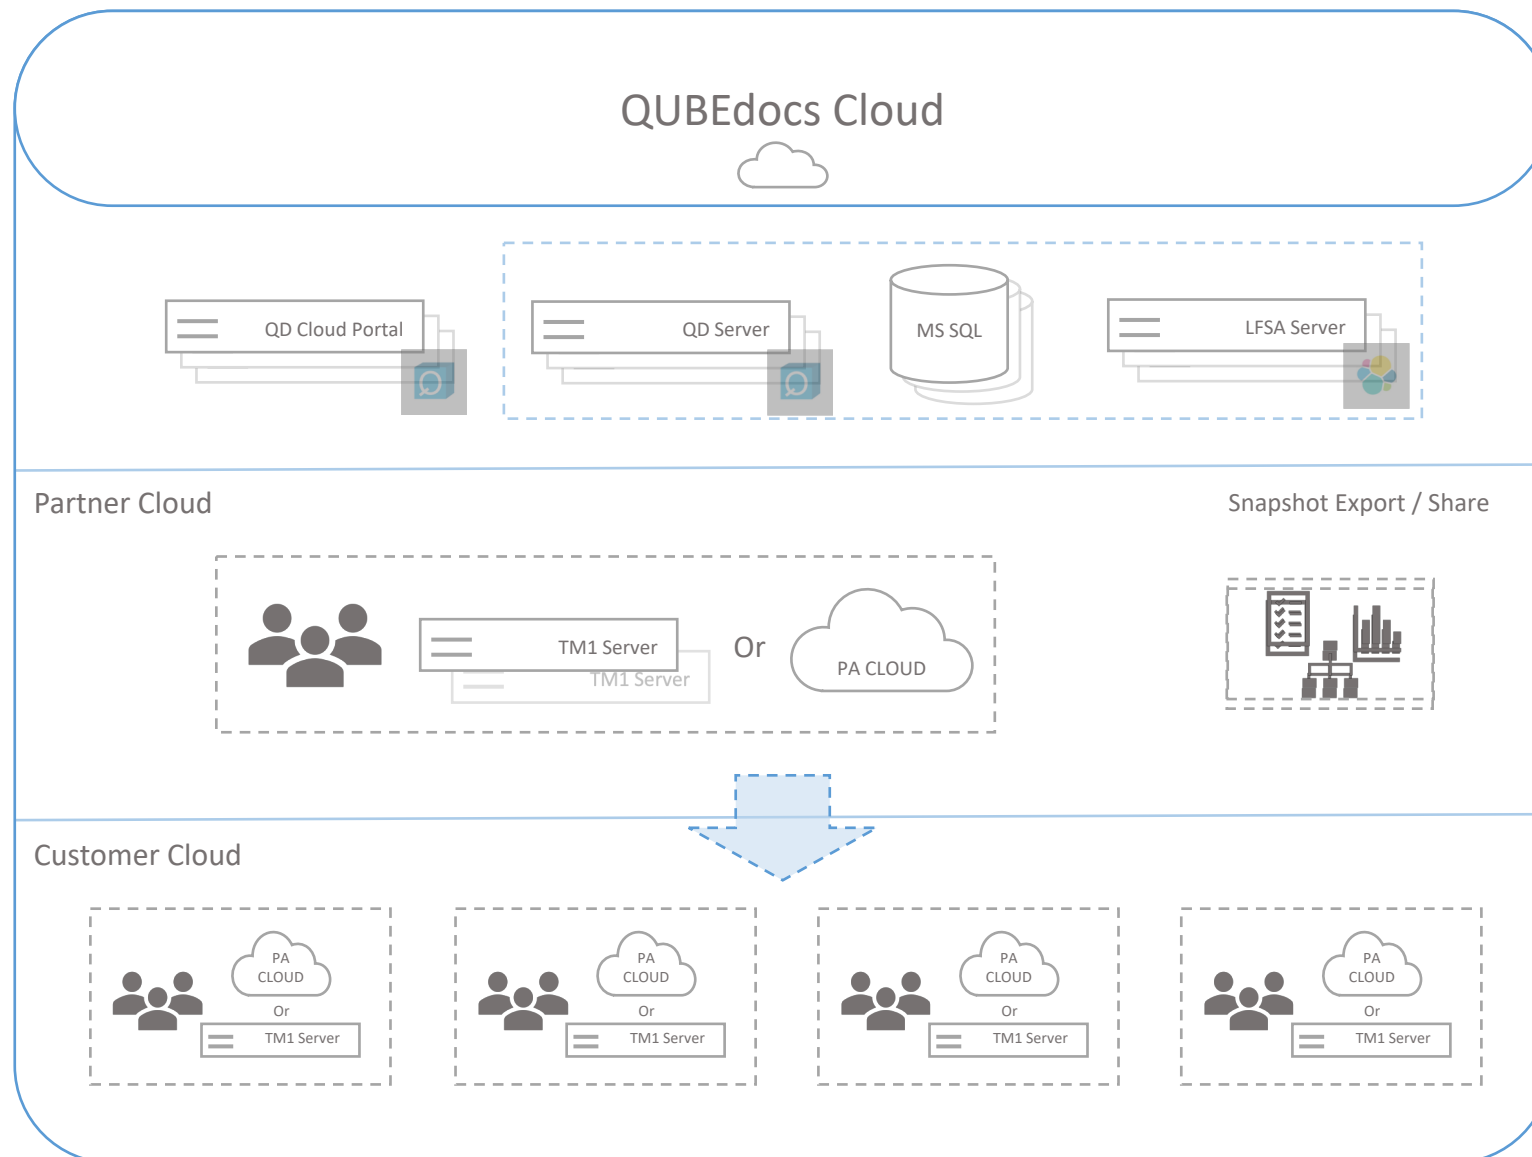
QUBEdocs Cloud

QD Cloud Portal

QD Server

MS SQL

LFSA Server

Partner Cloud

Snapshot Export / Share

TM1 Server

TM1 Server

Or

PA CLOUD

Customer Cloud

PA CLOUD
Or
TM1 Server

PA CLOUD
Or
TM1 Server

PA CLOUD
Or
TM1 Server

PA CLOUD
Or
TM1 Server